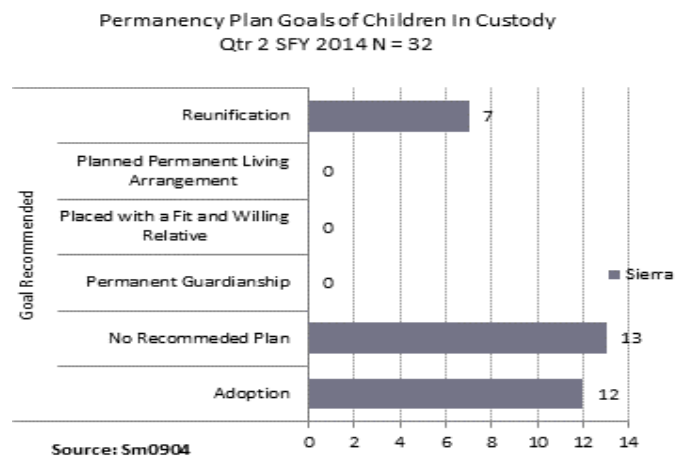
Permanency Plan Goals of Children In Custody
Qtr 2 SFY 2014 N = 32

Goal Recommended

Reunification 7
Planned Permanent Living Arrangement 0
Placed with a Fit and Willing Relative 0
Permanent Guardianship 0
No Recommeded Plan 13
Adoption 12

Sierra

0 2 4 6 8 10 12 14

Source: Sm0904